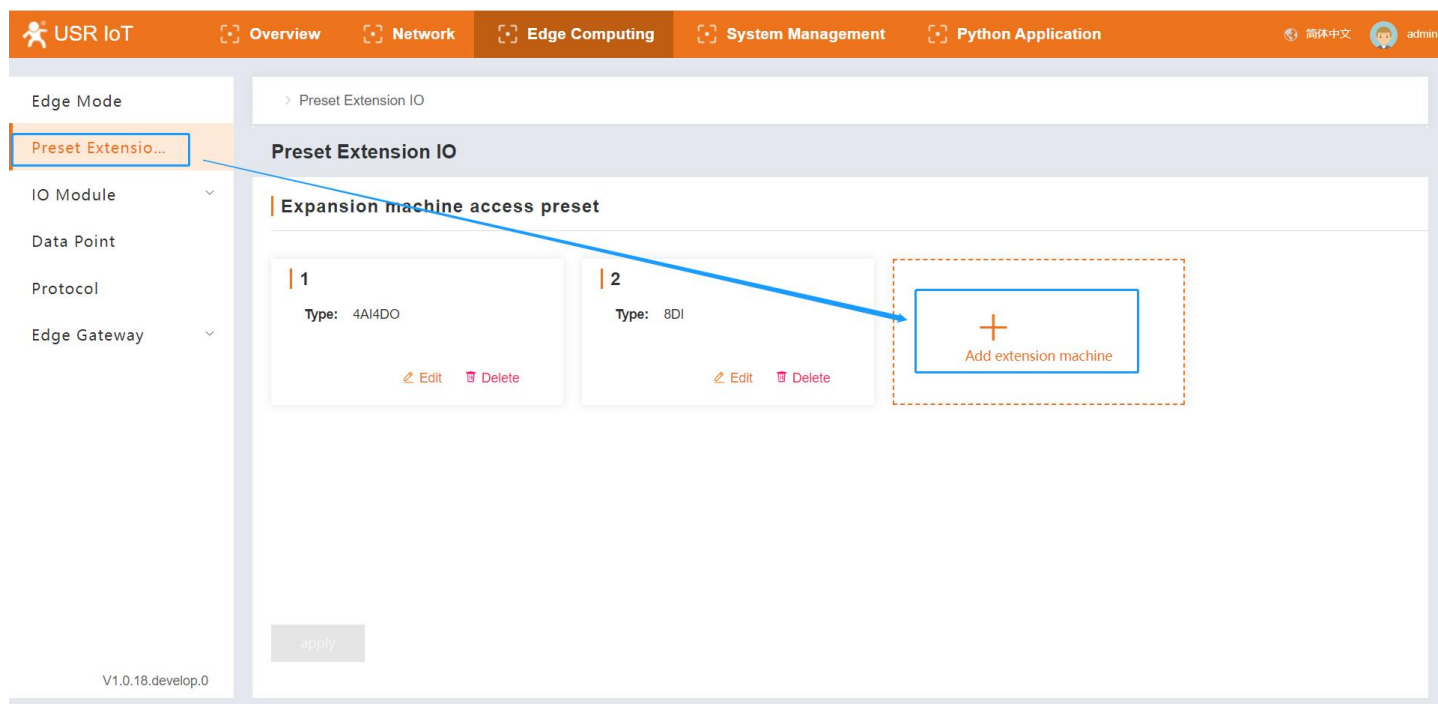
USR IoT
Overview
Network
Edge Computing
System Management
Python Application
简体中文
admin

Edge Mode
Preset Extensio...
IO Module
Data Point
Protocol
Edge Gateway

> Preset Extension IO

Preset Extension IO

Expansion machine access preset

1
Type: 4AI4DO
Edit
Delete

2
Type: 8DI
Edit
Delete

+
Add extension machine

apply

V1.0.18.develop.0